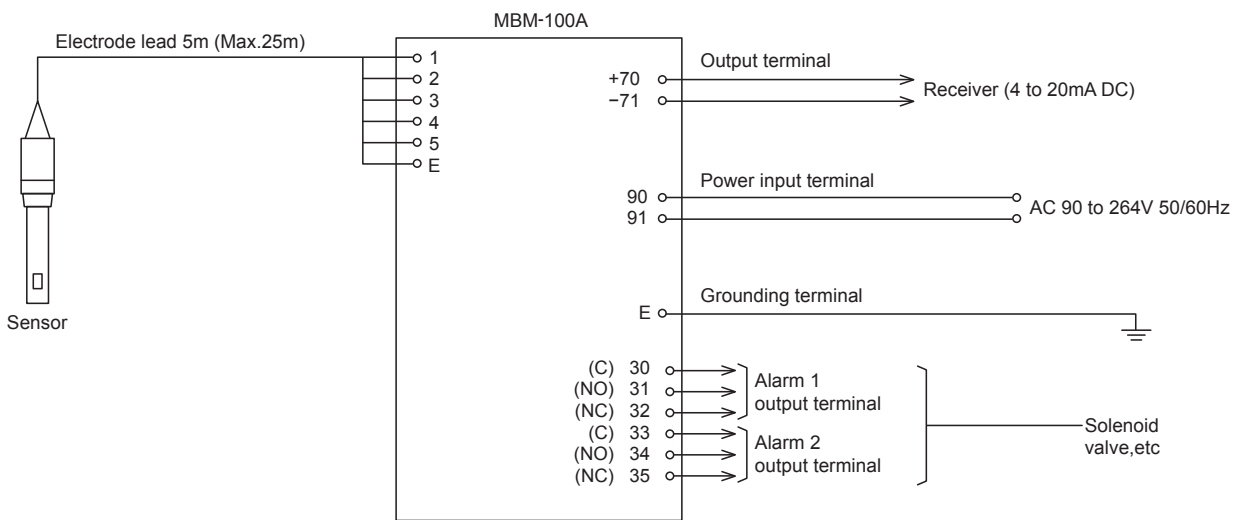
MBM-100A

Electrode lead 5m (Max.25m)

1
2
3
4
5
E

Sensor

Output terminal
+70
−71
Receiver (4 to 20mA DC)

Power input terminal
90
91
AC 90 to 264V 50/60Hz

Grounding terminal
E

(C) 30
(NO) 31
(NC) 32
Alarm 1 output terminal

(C) 33
(NO) 34
(NC) 35
Alarm 2 output terminal

Solenoid valve,etc